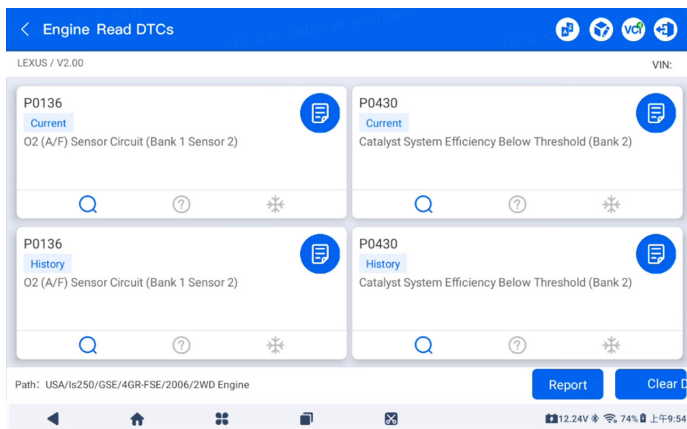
Engine Read DTCs

LEXUS / V2.00

VIN:

P0136
Current
O2 (A/F) Sensor Circuit (Bank 1 Sensor 2)

P0430
Current
Catalyst System Efficiency Below Threshold (Bank 2)

P0136
History
O2 (A/F) Sensor Circuit (Bank 1 Sensor 2)

P0430
History
Catalyst System Efficiency Below Threshold (Bank 2)

Path: USA/ls250/GSE/4GR-FSE/2006/2WD Engine

Report

Clear D

12.24V 74% 上午9:54